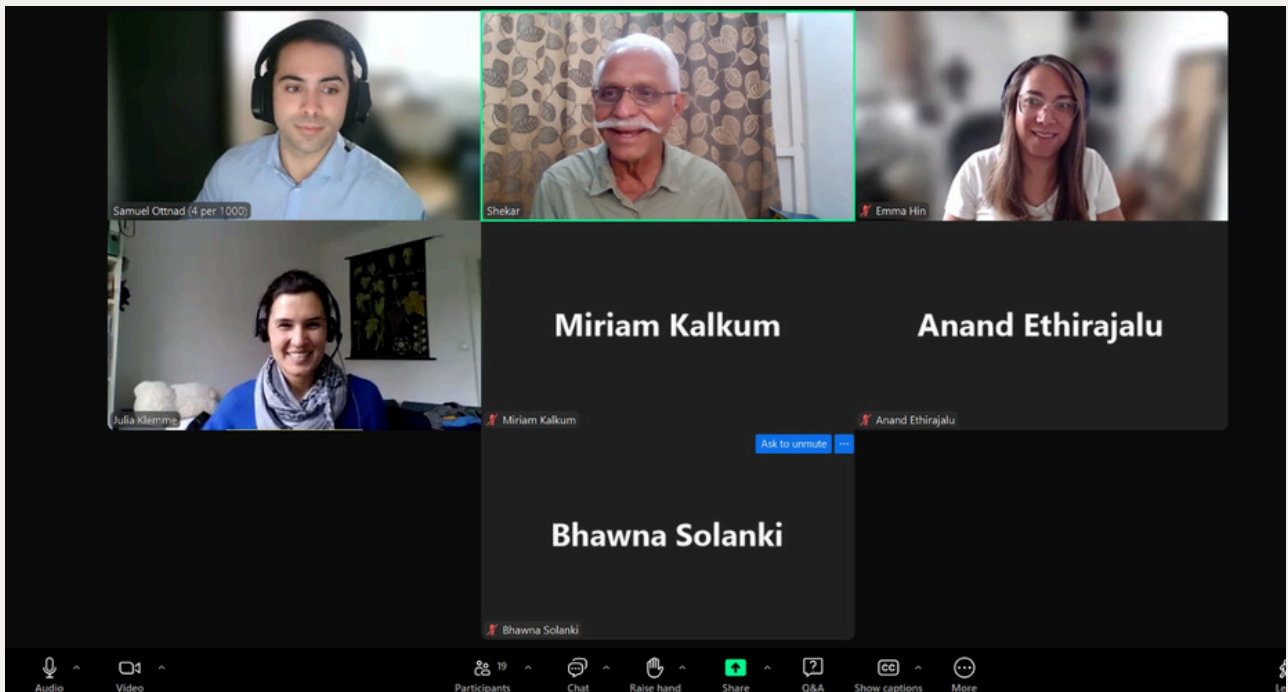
Samuel Ottnad (4 per 1000)

Shekar

Emma Hin

Julia Klemme

Miriam Kalkum

Miriam Kalkum

Anand Ethirajalu

Anand Ethirajalu

Ask to unmute

Bhawna Solanki

Bhawna Solanki

Audio

Video

19

Participants

Chat

Raise hand

Share

Q&A

Show captions

More